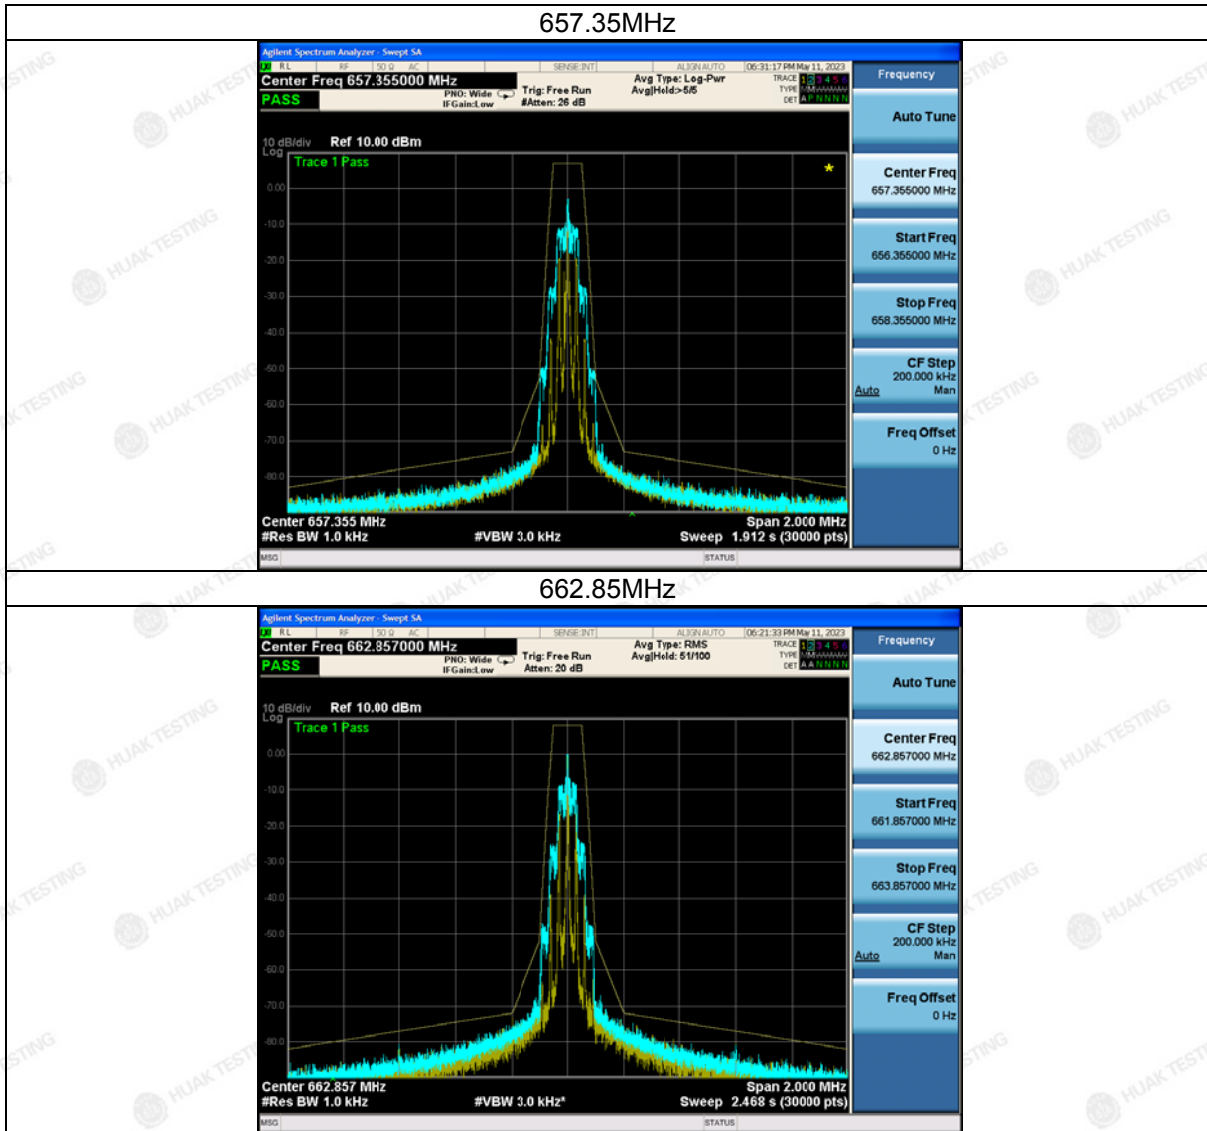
657.35MHz

Agilent Spectrum Analyzer - Swept SA
RL RF 50 Ω AC SENSE:INT ALIGN AUTO 06:31:17 PM May 11, 2023
Center Freq 657.355000 MHz
PASS
PNO: Wide IFGain:Low
Trig: Free Run #Atten: 26 dB
Avg Type: Log-Pwr Avg|Hold:>5/5
TRACE 1 2 3 4 5 6 TYPE DET A P N N N N

10 dB/div Ref 10.00 dBm
Log
Trace 1 Pass
0.00
-10.0
-20.0
-30.0
-40.0
-50.0
-60.0
-70.0
-80.0

Center 657.355 MHz
#Res BW 1.0 kHz
#VBW 3.0 kHz
Span 2.000 MHz
Sweep 1.912 s (30000 pts)
MSG
STATUS

Frequency
Auto Tune
Center Freq 657.355000 MHz
Start Freq 656.355000 MHz
Stop Freq 658.355000 MHz
CF Step 200.000 kHz Auto Man
Freq Offset 0 Hz

662.85MHz

Agilent Spectrum Analyzer - Swept SA
RL RF 50 Ω AC SENSE:INT ALIGN AUTO 06:21:33 PM May 11, 2023
Center Freq 662.857000 MHz
PASS
PNO: Wide IFGain:Low
Trig: Free Run Atten: 20 dB
Avg Type: RMS Avg|Hold: 51/100
TRACE 1 2 3 4 5 6 TYPE DET A A N N N N

10 dB/div Ref 10.00 dBm
Log
Trace 1 Pass
0.00
-10.0
-20.0
-30.0
-40.0
-50.0
-60.0
-70.0
-80.0

Center 662.857 MHz
#Res BW 1.0 kHz
#VBW 3.0 kHz*
Span 2.000 MHz
Sweep 2.468 s (30000 pts)
MSG
STATUS

Frequency
Auto Tune
Center Freq 662.857000 MHz
Start Freq 661.857000 MHz
Stop Freq 663.857000 MHz
CF Step 200.000 kHz Auto Man
Freq Offset 0 Hz